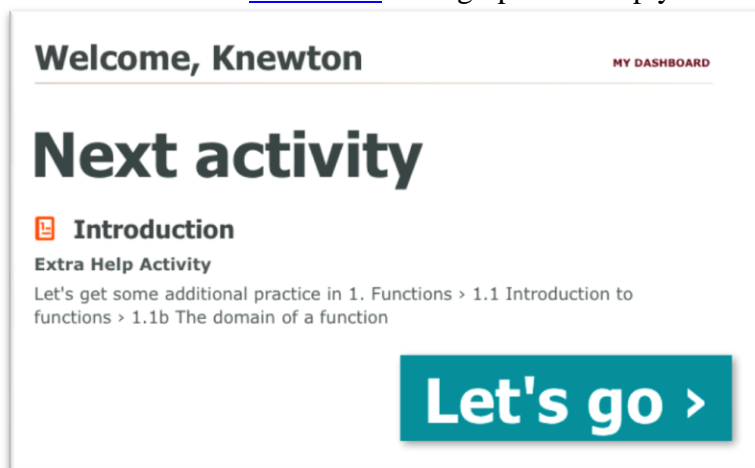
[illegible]

Welcome, Knewton

MY DASHBOARD

Next activity

Introduction

Extra Help Activity

Let's get some additional practice in 1. Functions › 1.1 Introduction to functions › 1.1b The domain of a function

Let's go ›